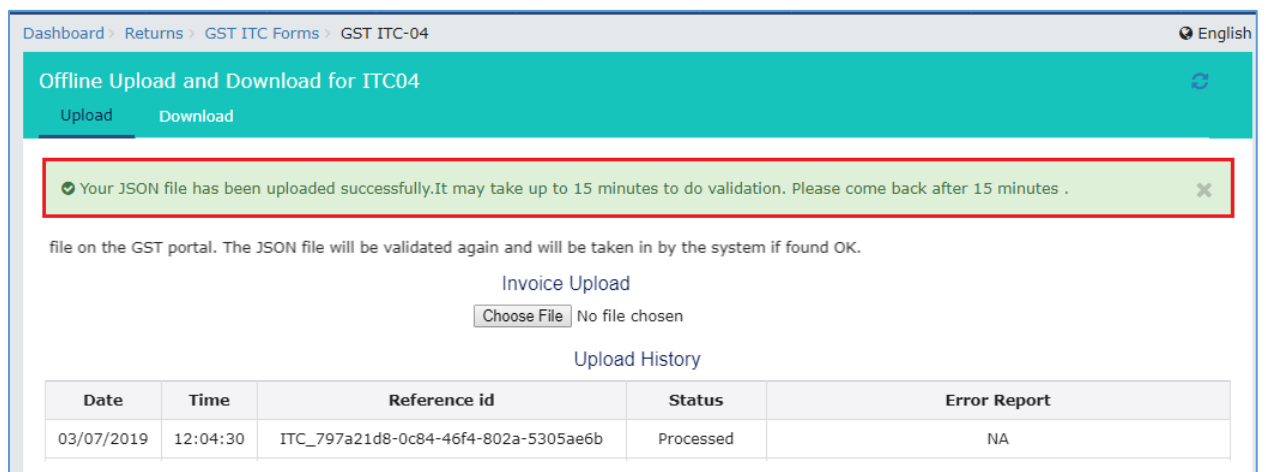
Dashboard > Returns > GST ITC Forms > GST ITC-04

English

Offline Upload and Download for ITC04

Upload Download

Your JSON file has been uploaded successfully.It may take up to 15 minutes to do validation. Please come back after 15 minutes .

file on the GST portal. The JSON file will be validated again and will be taken in by the system if found OK.

Invoice Upload

Choose File No file chosen

Upload History

| Date | Time | Reference id | Status | Error Report |
|---|---|---|---|---|
| 03/07/2019 | 12:04:30 | ITC_797a21d8-0c84-46f4-802a-5305ae6b | Processed | NA |